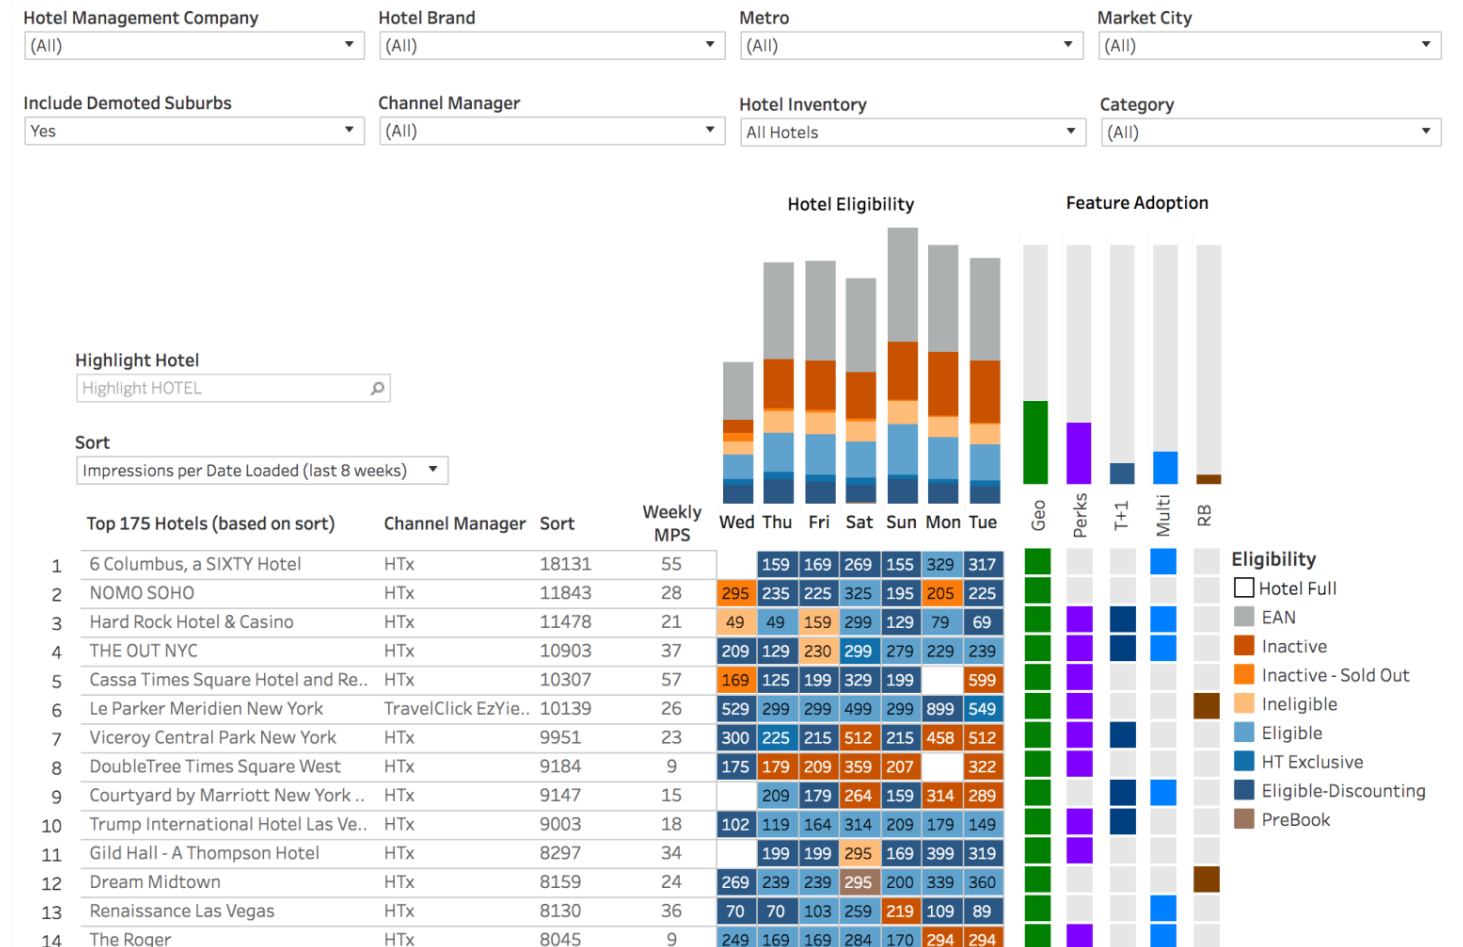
Hotel Management Company
(All)

Hotel Brand
(All)

Metro
(All)

Market City
(All)

Include Demoted Suburbs
Yes

Channel Manager
(All)

Hotel Inventory
All Hotels

Category
(All)

Hotel Eligibility

Feature Adoption

Highlight Hotel
Highlight HOTEL

Sort
Impressions per Date Loaded (last 8 weeks)

| | Top 175 Hotels (based on sort) | Channel Manager | Sort | Weekly MPS | Wed | Thu | Fri | Sat | Sun | Mon | Tue |
|---|---|---|---|---|---|---|---|---|---|---|---|
| 1 | 6 Columbus, a SIXTY Hotel | HTx | 18131 | 55 | | 159 | 169 | 269 | 155 | 329 | 317 |
| 2 | NOMO SOHO | HTx | 11843 | 28 | 295 | 235 | 225 | 325 | 195 | 205 | 225 |
| 3 | Hard Rock Hotel & Casino | HTx | 11478 | 21 | 49 | 49 | 159 | 299 | 129 | 79 | 69 |
| 4 | THE OUT NYC | HTx | 10903 | 37 | 209 | 129 | 230 | 299 | 279 | 229 | 239 |
| 5 | Cassa Times Square Hotel and Re.. | HTx | 10307 | 57 | 169 | 125 | 199 | 329 | 199 | | 599 |
| 6 | Le Parker Meridien New York | TravelClick EzYie.. | 10139 | 26 | 529 | 299 | 299 | 499 | 299 | 899 | 549 |
| 7 | Viceroy Central Park New York | HTx | 9951 | 23 | 300 | 225 | 215 | 512 | 215 | 458 | 512 |
| 8 | DoubleTree Times Square West | HTx | 9184 | 9 | 175 | 179 | 209 | 359 | 207 | | 322 |
| 9 | Courtyard by Marriott New York .. | HTx | 9147 | 15 | | 209 | 179 | 264 | 159 | 314 | 289 |
| 10 | Trump International Hotel Las Ve.. | HTx | 9003 | 18 | 102 | 119 | 164 | 314 | 209 | 179 | 149 |
| 11 | Gild Hall - A Thompson Hotel | HTx | 8297 | 34 | | 199 | 199 | 295 | 169 | 399 | 319 |
| 12 | Dream Midtown | HTx | 8159 | 24 | 269 | 239 | 239 | 295 | 200 | 339 | 360 |
| 13 | Renaissance Las Vegas | HTx | 8130 | 36 | 70 | 70 | 103 | 259 | 219 | 109 | 89 |
| 14 | The Roger | HTx | 8045 | 9 | 249 | 169 | 169 | 284 | 170 | 294 | 294 |

Geo Perks T+1 Multi RB

Eligibility
Hotel Full
EAN
Inactive
Inactive - Sold Out
Ineligible
Eligible
HT Exclusive
Eligible-Discounting
PreBook